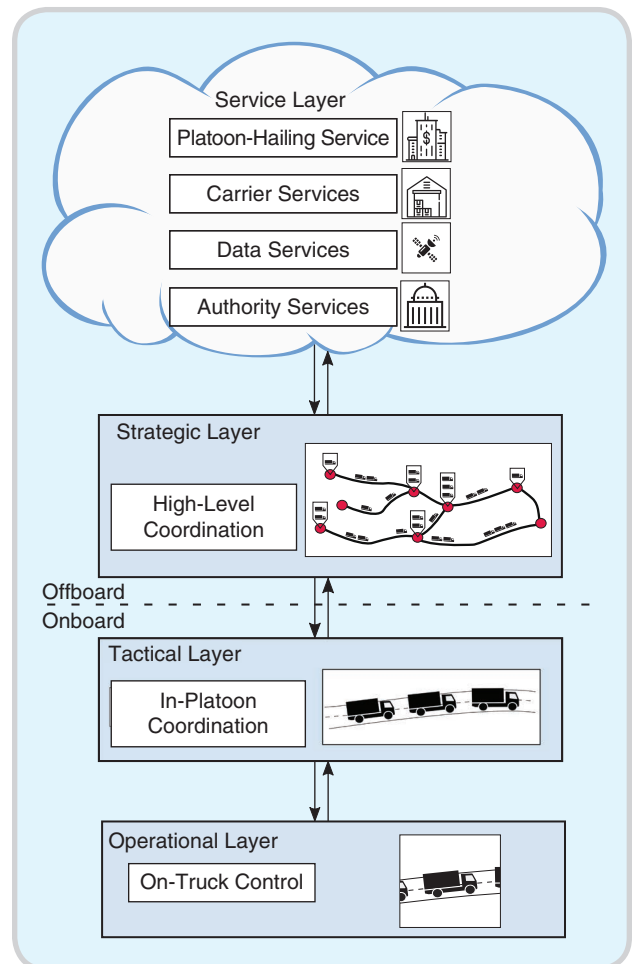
Service Layer

Platoon-Hailing Service

Carrier Services

Data Services

Authority Services

Strategic Layer

High-Level Coordination

Offboard

Onboard

Tactical Layer

In-Platoon Coordination

Operational Layer

On-Truck Control